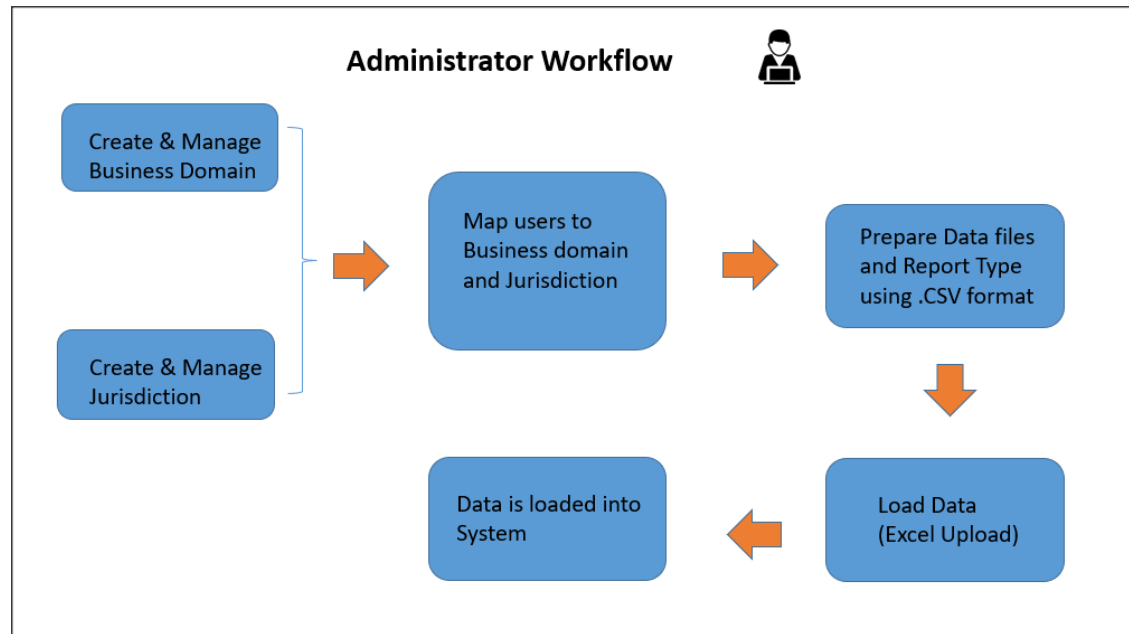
Administrator Workflow

Create & Manage Business Domain

Create & Manage Jurisdiction

Map users to Business domain and Jurisdiction

Prepare Data files and Report Type using .CSV format

Load Data (Excel Upload)

Data is loaded into System